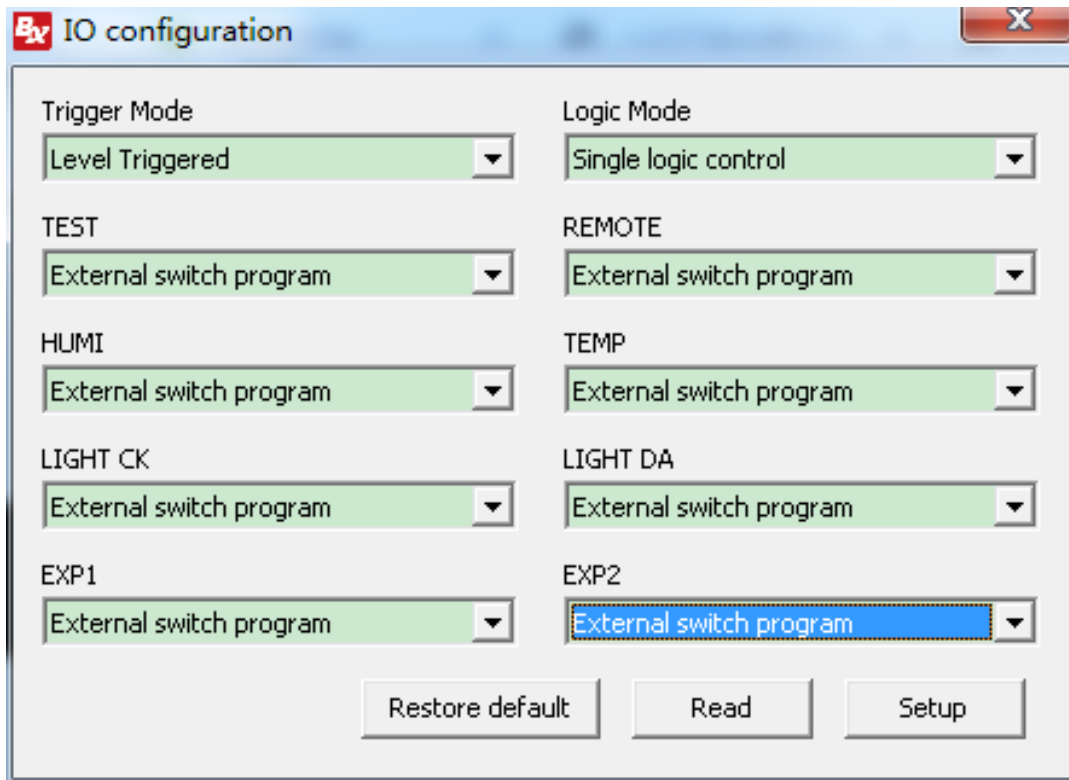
BX IO configuration

Trigger Mode
Level Triggered

Logic Mode
Single logic control

TEST
External switch program

REMOTE
External switch program

HUMI
External switch program

TEMP
External switch program

LIGHT CK
External switch program

LIGHT DA
External switch program

EXP1
External switch program

EXP2
External switch program

Restore default
Read
Setup